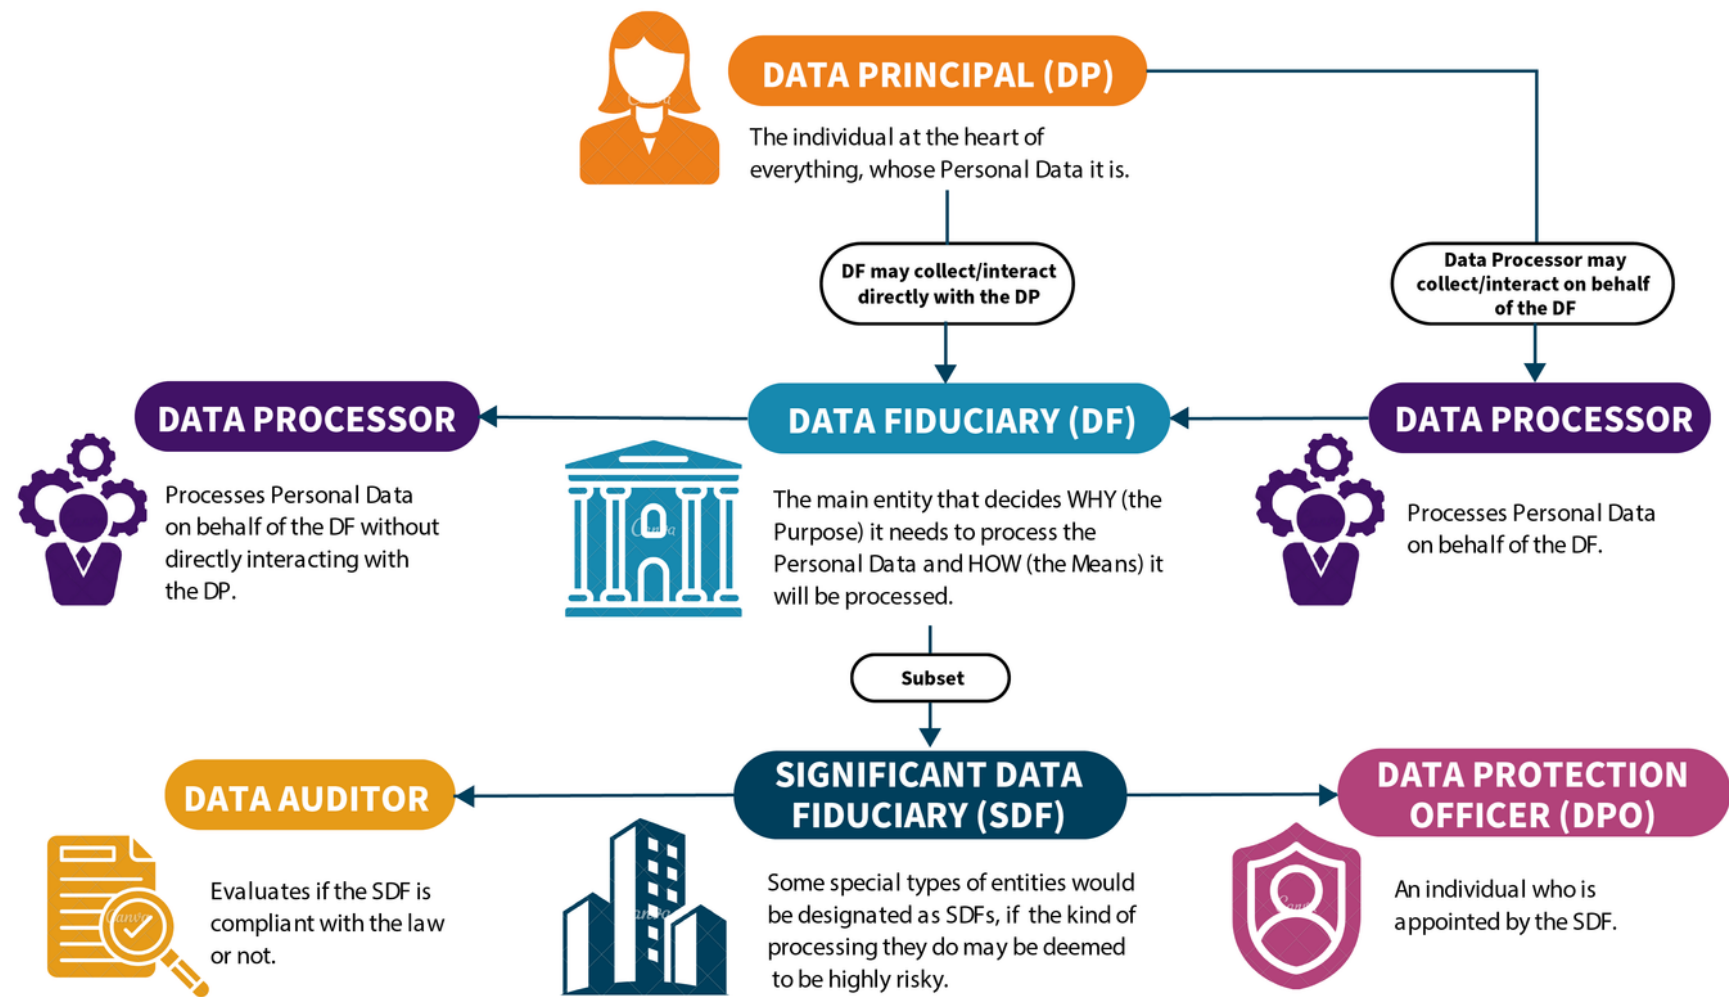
DATA PRINCIPAL (DP)

The individual at the heart of everything, whose Personal Data it is.

DF may collect/interact directly with the DP

Data Processor may collect/interact on behalf of the DF

DATA PROCESSOR

Processes Personal Data on behalf of the DF without directly interacting with the DP.

DATA FIDUCIARY (DF)

The main entity that decides WHY (the Purpose) it needs to process the Personal Data and HOW (the Means) it will be processed.

DATA PROCESSOR

Processes Personal Data on behalf of the DF.

Subset

DATA AUDITOR

Evaluates if the SDF is compliant with the law or not.

SIGNIFICANT DATA FIDUCIARY (SDF)

Some special types of entities would be designated as SDFs, if the kind of processing they do may be deemed to be highly risky.

DATA PROTECTION OFFICER (DPO)

An individual who is appointed by the SDF.